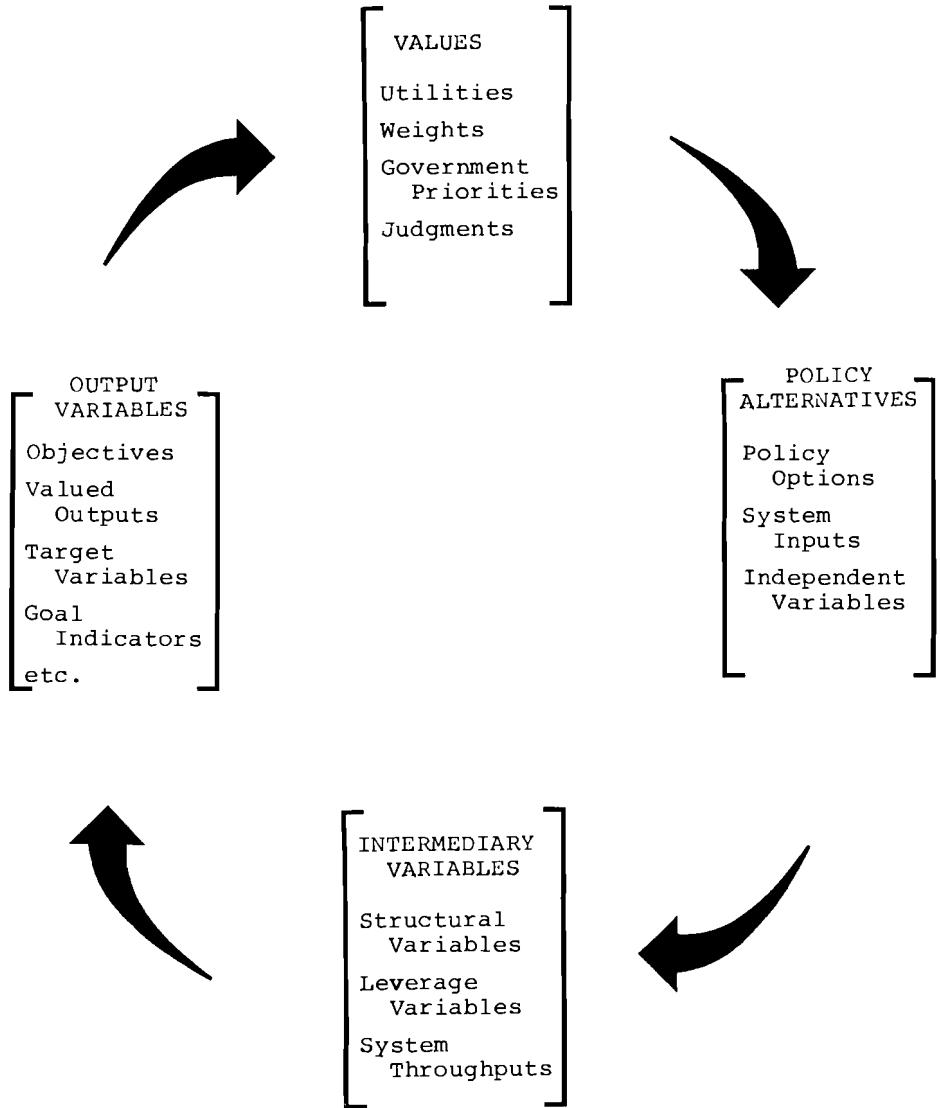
VALUES

Utilities

Weights

Government Priorities

Judgments

POLICY ALTERNATIVES

Policy Options

System Inputs

Independent Variables

INTERMEDIARY VARIABLES

Structural Variables

Leverage Variables

System Throughputs

OUTPUT VARIABLES

Objectives

Valued Outputs

Target Variables

Goal Indicators

etc.